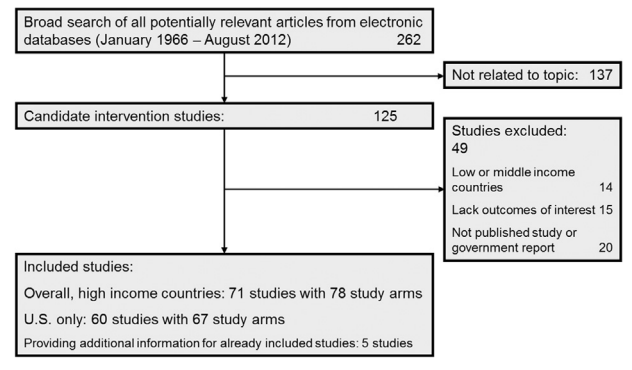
Broad search of all potentially relevant articles from electronic databases (January 1966 – August 2012) 262

Not related to topic: 137

Candidate intervention studies: 125

Studies excluded: 49

Low or middle income countries 14

Lack outcomes of interest 15

Not published study or government report 20

Included studies:

Overall, high income countries: 71 studies with 78 study arms

U.S. only: 60 studies with 67 study arms

Providing additional information for already included studies: 5 studies